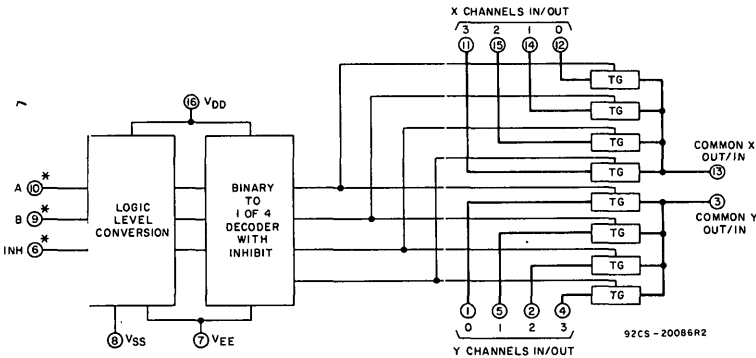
X CHANNELS IN/OUT
3 2 1 0
11 15 14 12

7

16 $V_{DD}$

A 10 *
B 9 *
INH 6 *

LOGIC LEVEL CONVERSION

BINARY TO 1 OF 4 DECODER WITH INHIBIT

TG
TG
TG
TG
TG
TG
TG
TG

COMMON X OUT/IN 13

3 COMMON Y OUT/IN

8 $V_{SS}$

7 $V_{EE}$

1 5 2 4
0 1 2 3
Y CHANNELS IN/OUT

92CS-20086R2